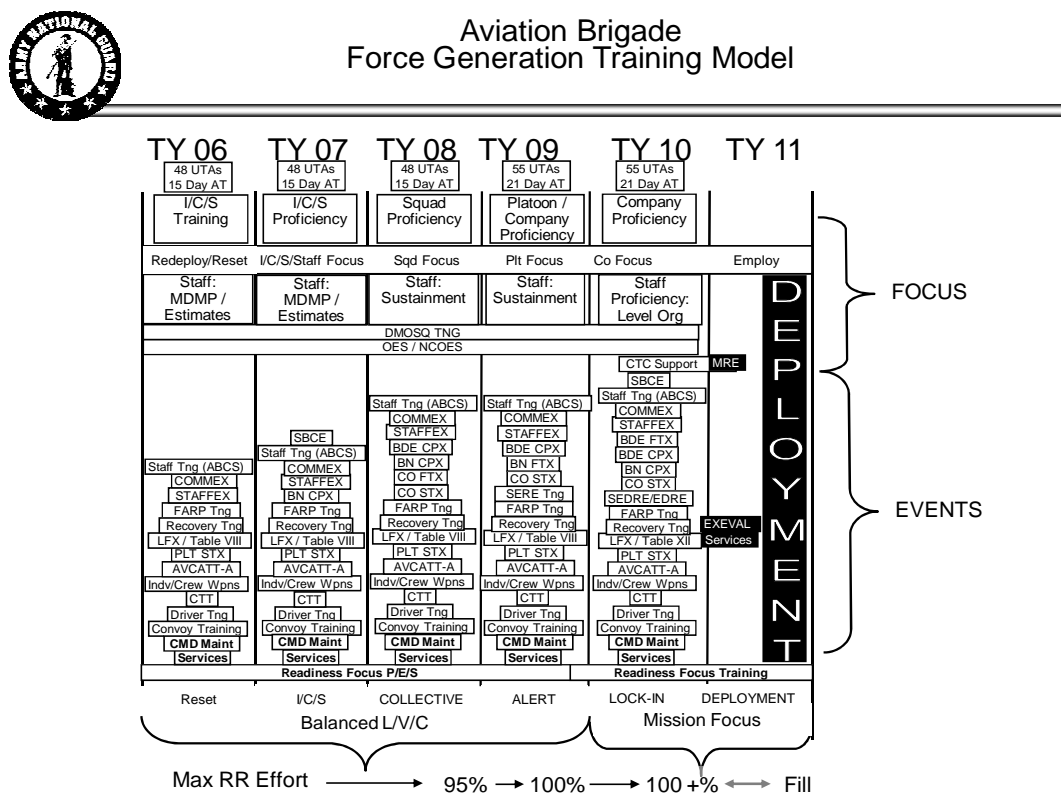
Aviation Brigade
Force Generation Training Model

| TY 06 | TY 07 | TY 08 | TY 09 | TY 10 | TY 11 |
|---|---|---|---|---|---|
| 48 UTAs 15 Day AT | 48 UTAs 15 Day AT | 48 UTAs 15 Day AT | 55 UTAs 21 Day AT | 55 UTAs 21 Day AT | |
| I/C/S Training | I/C/S Proficiency | Squad Proficiency | Platoon / Company Proficiency | Company Proficiency | |
| Redeploy/Reset | I/C/S/Staff Focus | Sqd Focus | Plt Focus | Co Focus | Employ |
| Staff: MDMP / Estimates | Staff: MDMP / Estimates | Staff: Sustainment | Staff: Sustainment | Staff Proficiency: Level Org | DEPLOYMENT |

DMOSQ TNG
OES / NCOES

FOCUS

| TY 06 | TY 07 | TY 08 | TY 09 | TY 10 | TY 11 |
|---|---|---|---|---|---|
| | | | | CTC Support | MRE |
| | | | | SBCE | |
| | | Staff Tng (ABCS) | Staff Tng (ABCS) | Staff Tng (ABCS) | |
| | SBCE | COMMEX | COMMEX | COMMEX | |
| | Staff Tng (ABCS) | STAFFEX | STAFFEX | STAFFEX | |
| | COMMEX | BDE CPX | BDE CPX | BDE FTX | |
| | STAFFEX | BN CPX | BN FTX | BDE CPX | |
| Staff Tng (ABCS) | BN CPX | CO FTX | CO STX | BN CPX | |
| COMMEX | FARP Tng | CO STX | SERE Tng | CO STX | |
| STAFFEX | Recovery Tng | FARP Tng | FARP Tng | SEDRE/EDRE | |
| FARP Tng | LFX / Table VIII | Recovery Tng | Recovery Tng | FARP Tng | |
| Recovery Tng | PLT STX | LFX / Table VIII | LFX / Table VIII | Recovery Tng | EXEVAL |
| LFX / Table VIII | AVCATT-A | PLT STX | PLT STX | LFX / Table XII | Services |
| PLT STX | Indv/Crew Wpns | AVCATT-A | AVCATT-A | PLT STX | |
| AVCATT-A | CTT | Indv/Crew Wpns | Indv/Crew Wpns | AVCATT-A | |
| Indv/Crew Wpns | Driver Tng | CTT | CTT | Indv/Crew Wpns | |
| CTT | Convoy Training | Driver Tng | Driver Tng | CTT | |
| Driver Tng | CMD Maint Services | Convoy Training | Convoy Training | Driver Tng | |
| Convoy Training | | CMD Maint Services | CMD Maint Services | Convoy Training | |
| CMD Maint Services | | | | CMD Maint Services | |

EVENTS

Readiness Focus P/E/S
Readiness Focus Training

| Reset | I/C/S | COLLECTIVE | ALERT | LOCK-IN | DEPLOYMENT |
|---|---|---|---|---|---|

Balanced L/V/C
Mission Focus

Max RR Effort → 95% → 100% → 100 +% ↔ Fill